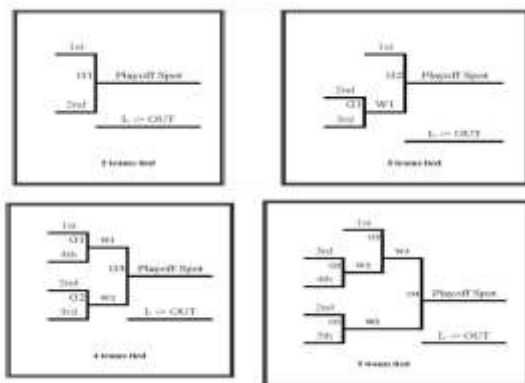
1st
G1
2nd
Playoff Spot
L -> OUT
2 teams tied

1st
G2
2nd
G1
3rd
W1
Playoff Spot
L -> OUT
3 teams tied

1st
G1
4th
W1
G3
2nd
G2
3rd
W2
Playoff Spot
L -> OUT
4 teams tied

1st
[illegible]
3rd
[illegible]
4th
W1
W2
2nd
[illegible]
5th
W3
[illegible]
Playoff Spot
L -> OUT
5 teams tied